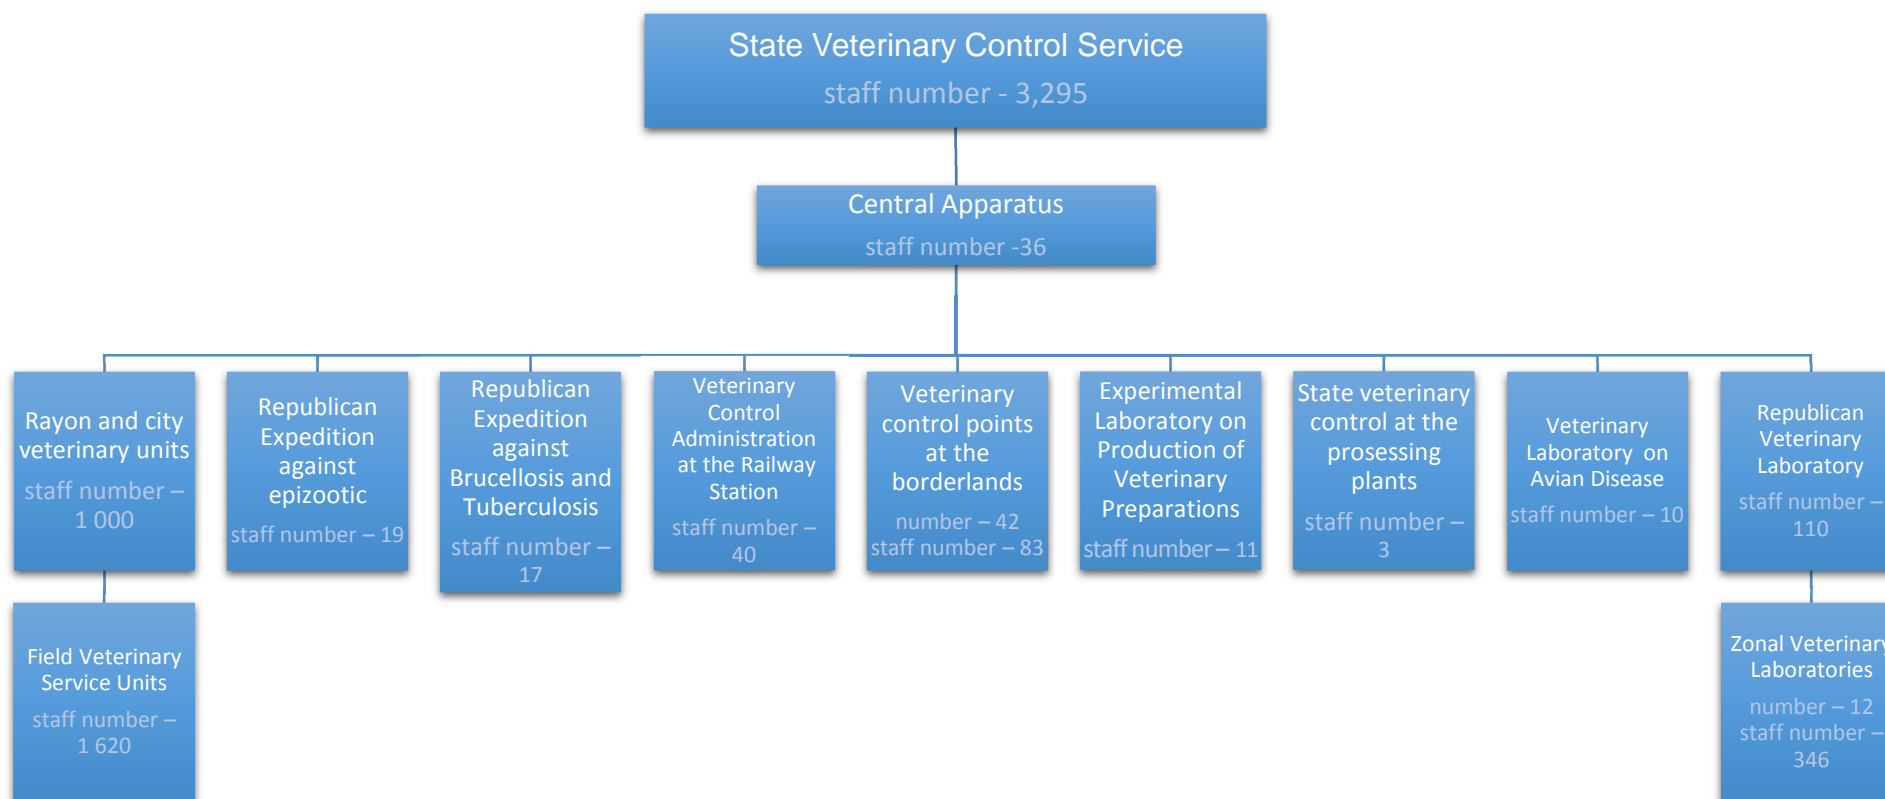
State Veterinary Control Service
staff number - 3,295

Central Apparatus
staff number -36

Rayon and city veterinary units
staff number – 1 000

Republican Expedition against epizootic
staff number – 19

Republican Expedition against Brucellosis and Tuberculosis
staff number – 17

Veterinary Control Administration at the Railway Station
staff number – 40

Veterinary control points at the borderlands
number – 42
staff number – 83

Experimental Laboratory on Production of Veterinary Preparations
staff number – 11

State veterinary control at the prosessing plants
staff number – 3

Veterinary Laboratory on Avian Disease
staff number – 10

Republican Veterinary Laboratory
staff number – 110

Field Veterinary Service Units
staff number – 1 620

Zonal Veterinar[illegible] Laboratories
number – 12
staff number – 346